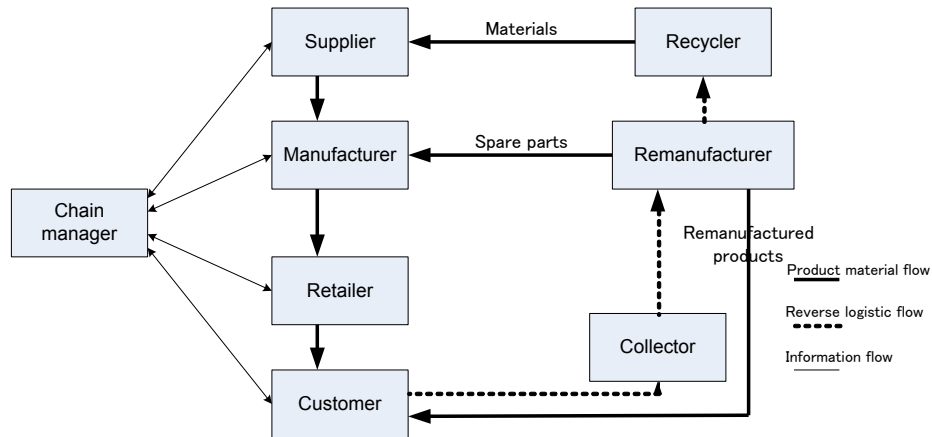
Supplier

Materials

Recycler

Manufacturer

Spare parts

Remanufacturer

Chain manager

Remanufactured products

Retailer

Product material flow

Reverse logistic flow

Collector

Information flow

Customer